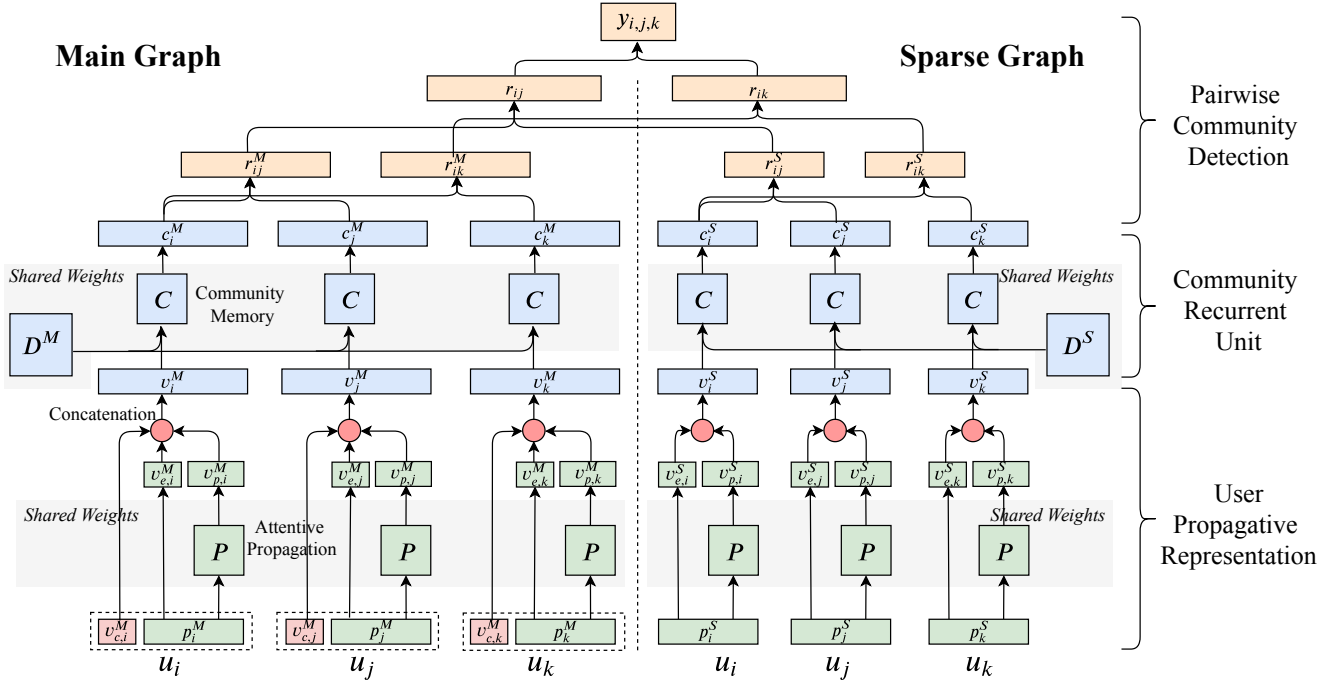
$y_{i,j,k}$

Main Graph

Sparse Graph

$r_{ij}$

$r_{ik}$

Pairwise Community Detection

$r_{ij}^M$ $r_{ik}^M$ $r_{ij}^S$ $r_{ik}^S$

$c_i^M$ $c_j^M$ $c_k^M$ $c_i^S$ $c_j^S$ $c_k^S$

Shared Weights

Community Memory

$C$ $C$ $C$ $C$ $C$ $C$

Shared Weights

Community Recurrent Unit

$D^M$

$D^S$

$v_i^M$ $v_j^M$ $v_k^M$ $v_i^S$ $v_j^S$ $v_k^S$

Concatenation

$v_{e,i}^M$ $v_{p,i}^M$ $v_{e,j}^M$ $v_{p,j}^M$ $v_{e,k}^M$ $v_{p,k}^M$ $v_{e,i}^S$ $v_{p,i}^S$ $v_{e,j}^S$ $v_{p,j}^S$ $v_{e,k}^S$ $v_{p,k}^S$

Shared Weights

Attentive Propagation

Shared Weights

User Propagative Representation

$P$ $P$ $P$ $P$ $P$ $P$

$v_{c,i}^M$ $p_i^M$ $v_{c,j}^M$ $p_j^M$ $v_{c,k}^M$ $p_k^M$ $p_i^S$ $p_j^S$ $p_k^S$

$u_i$ $u_j$ $u_k$ $u_i$ $u_j$ $u_k$